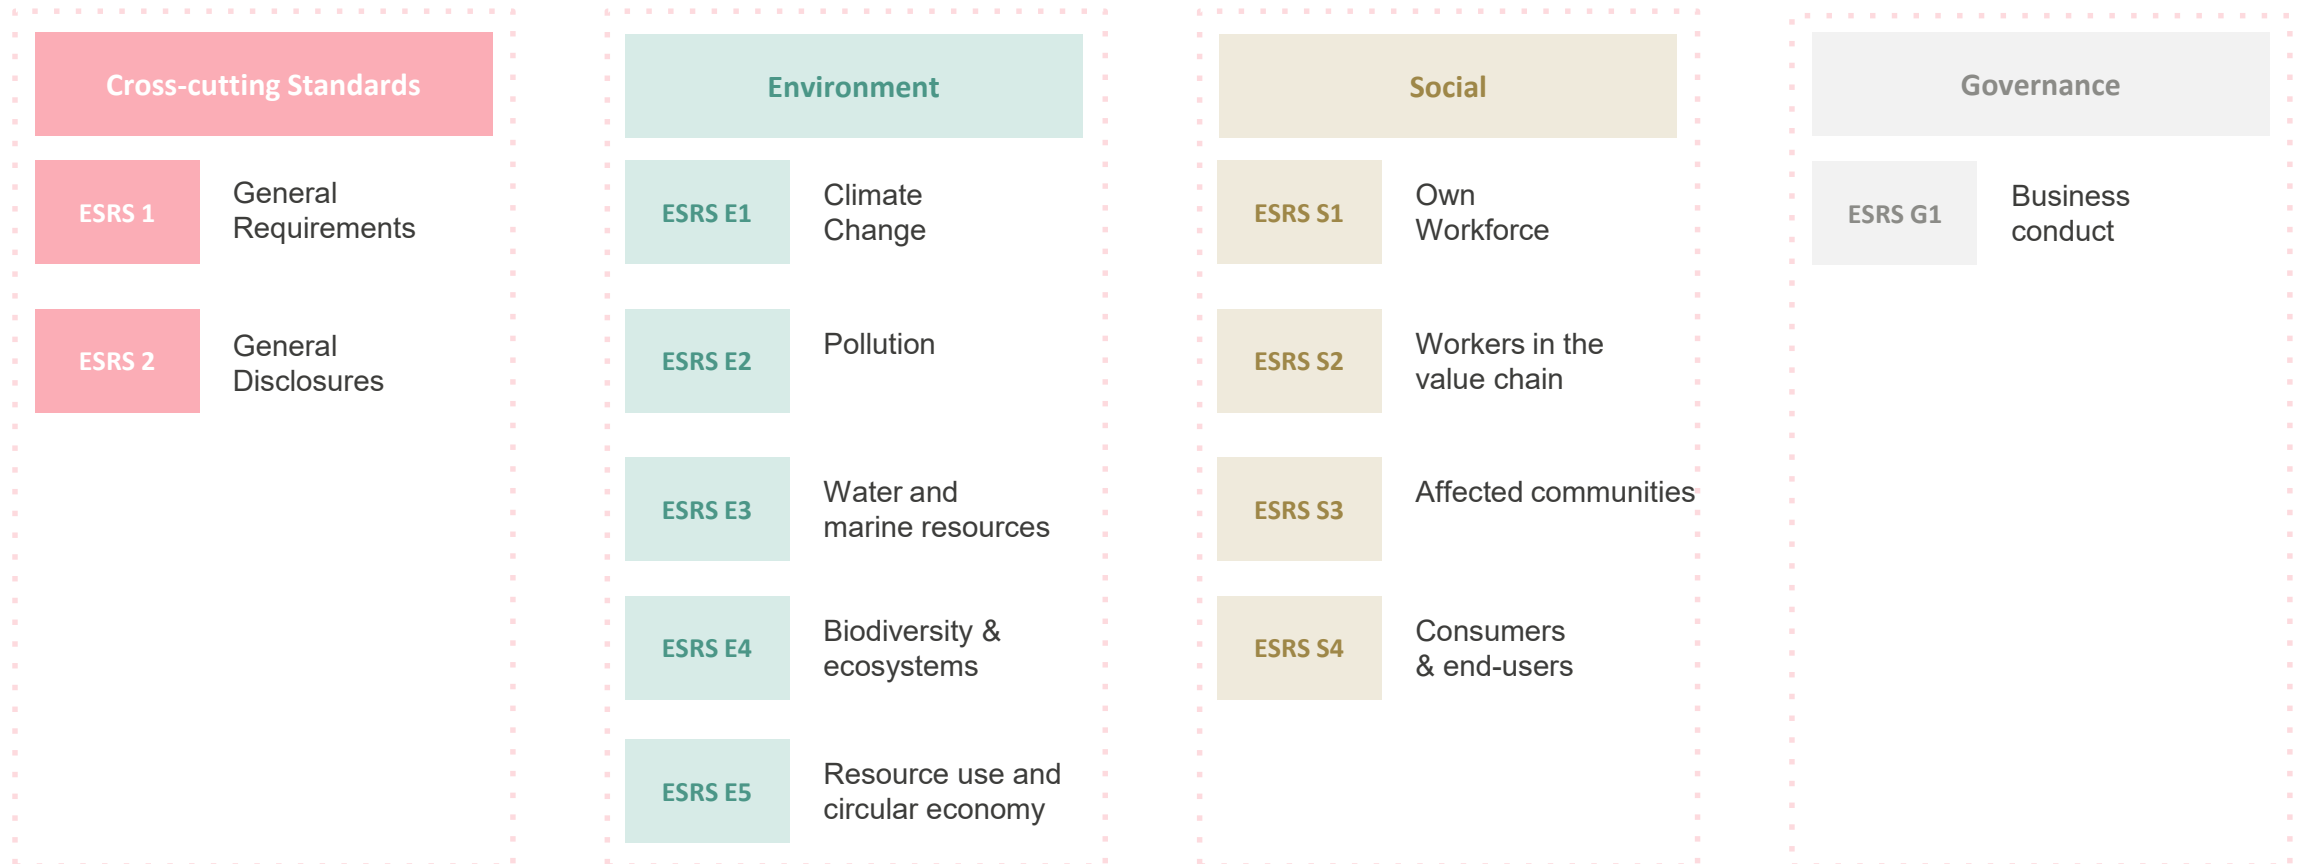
Cross-cutting Standards

ESRS 1 General Requirements

ESRS 2 General Disclosures

Environment

ESRS E1 Climate Change

ESRS E2 Pollution

ESRS E3 Water and marine resources

ESRS E4 Biodiversity & ecosystems

ESRS E5 Resource use and circular economy

Social

ESRS S1 Own Workforce

ESRS S2 Workers in the value chain

ESRS S3 Affected communities

ESRS S4 Consumers & end-users

Governance

ESRS G1 Business conduct